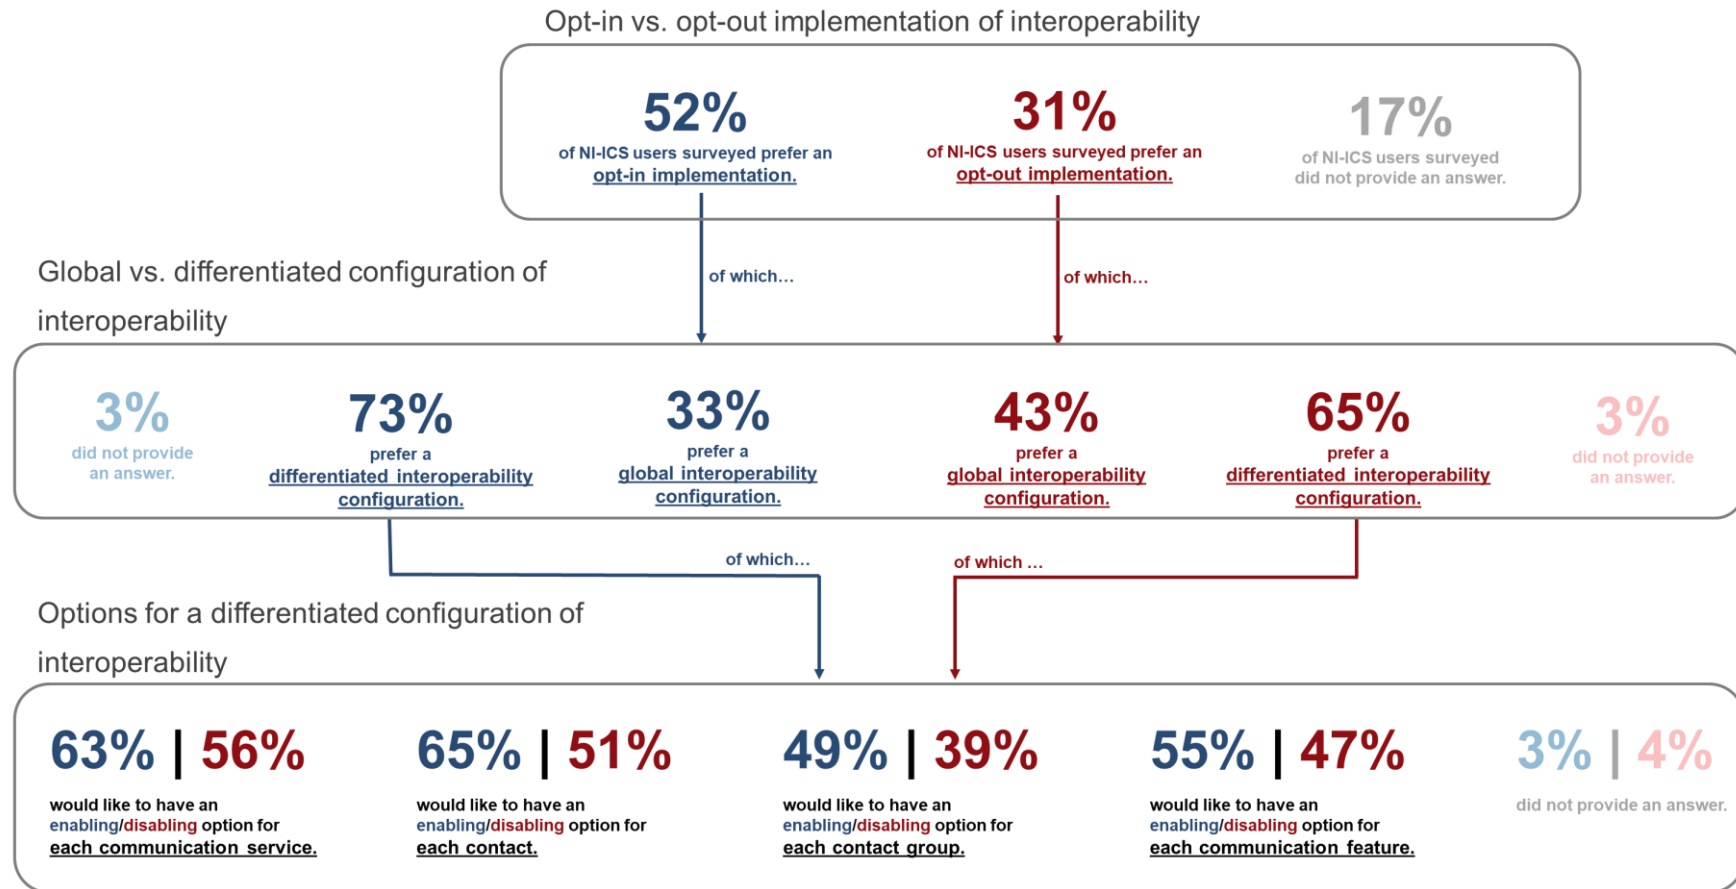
Opt-in vs. opt-out implementation of interoperability

52%
of NI-ICS users surveyed prefer an opt-in implementation.

31%
of NI-ICS users surveyed prefer an opt-out implementation.

17%
of NI-ICS users surveyed did not provide an answer.

of which...

of which...

Global vs. differentiated configuration of interoperability

3%
did not provide an answer.

73%
prefer a differentiated interoperability configuration.

33%
prefer a global interoperability configuration.

43%
prefer a global interoperability configuration.

65%
prefer a differentiated interoperability configuration.

3%
did not provide an answer.

of which...

of which ...

Options for a differentiated configuration of interoperability

63% | 56%
would like to have an enabling/disabling option for each communication service.

65% | 51%
would like to have an enabling/disabling option for each contact.

49% | 39%
would like to have an enabling/disabling option for each contact group.

55% | 47%
would like to have an enabling/disabling option for each communication feature.

3% | 4%
did not provide an answer.